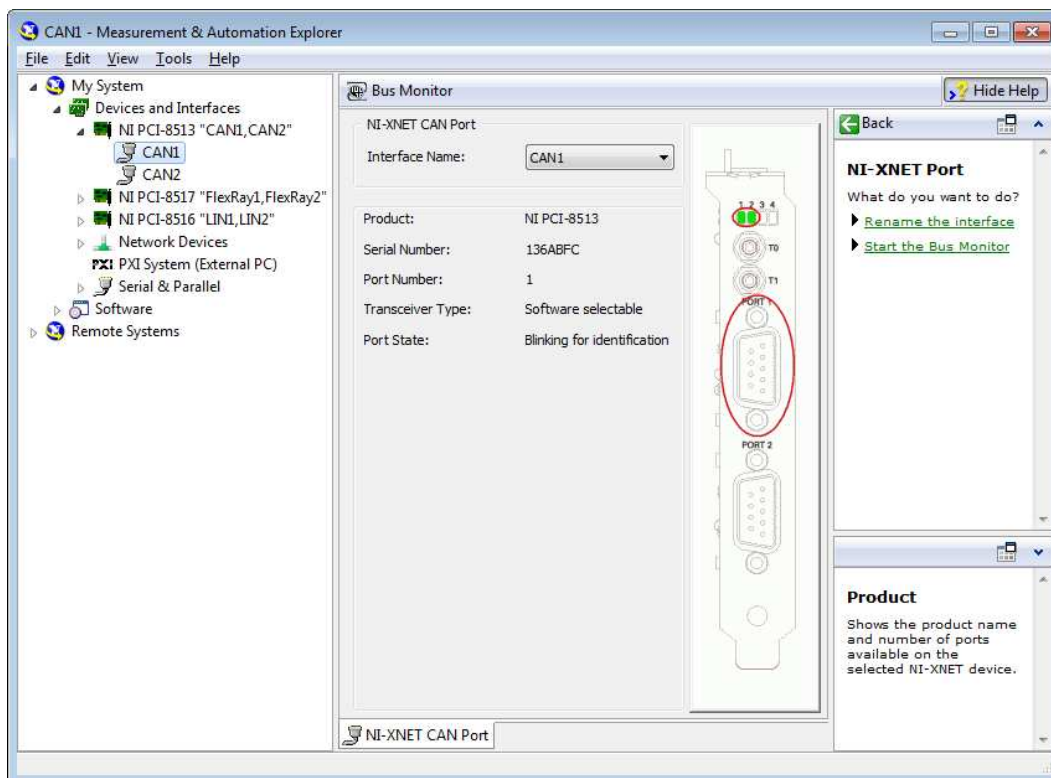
CAN1 - Measurement & Automation Explorer

File Edit View Tools Help

My System
Devices and Interfaces
NI PCI-8513 "CAN1,CAN2"
CAN1
CAN2
NI PCI-8517 "FlexRay1,FlexRay2"
NI PCI-8516 "LIN1,LIN2"
Network Devices
PXI PXI System (External PC)
Serial & Parallel
Software
Remote Systems

Bus Monitor

Hide Help

NI-XNET CAN Port

Interface Name: CAN1

Product: NI PCI-8513
Serial Number: 136ABFC
Port Number: 1
Transceiver Type: Software selectable
Port State: Blinking for identification

1 2 3 4
T0
T1
PORT 1
PORT 2

Back

NI-XNET Port
What do you want to do?
Rename the interface
Start the Bus Monitor

Product
Shows the product name and number of ports available on the selected NI-XNET device.

NI-XNET CAN Port